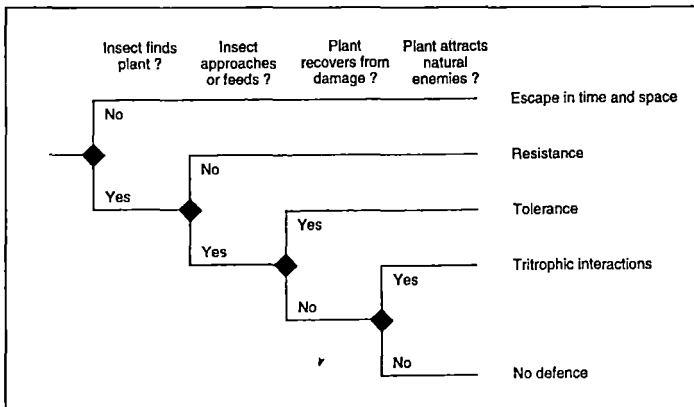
Insect finds plant ?

Insect approaches or feeds ?

Plant recovers from damage ?

Plant attracts natural enemies ?

No

Escape in time and space

Yes

No

Resistance

Yes

Yes

Tolerance

No

Yes

Tritrophic interactions

No

No defence